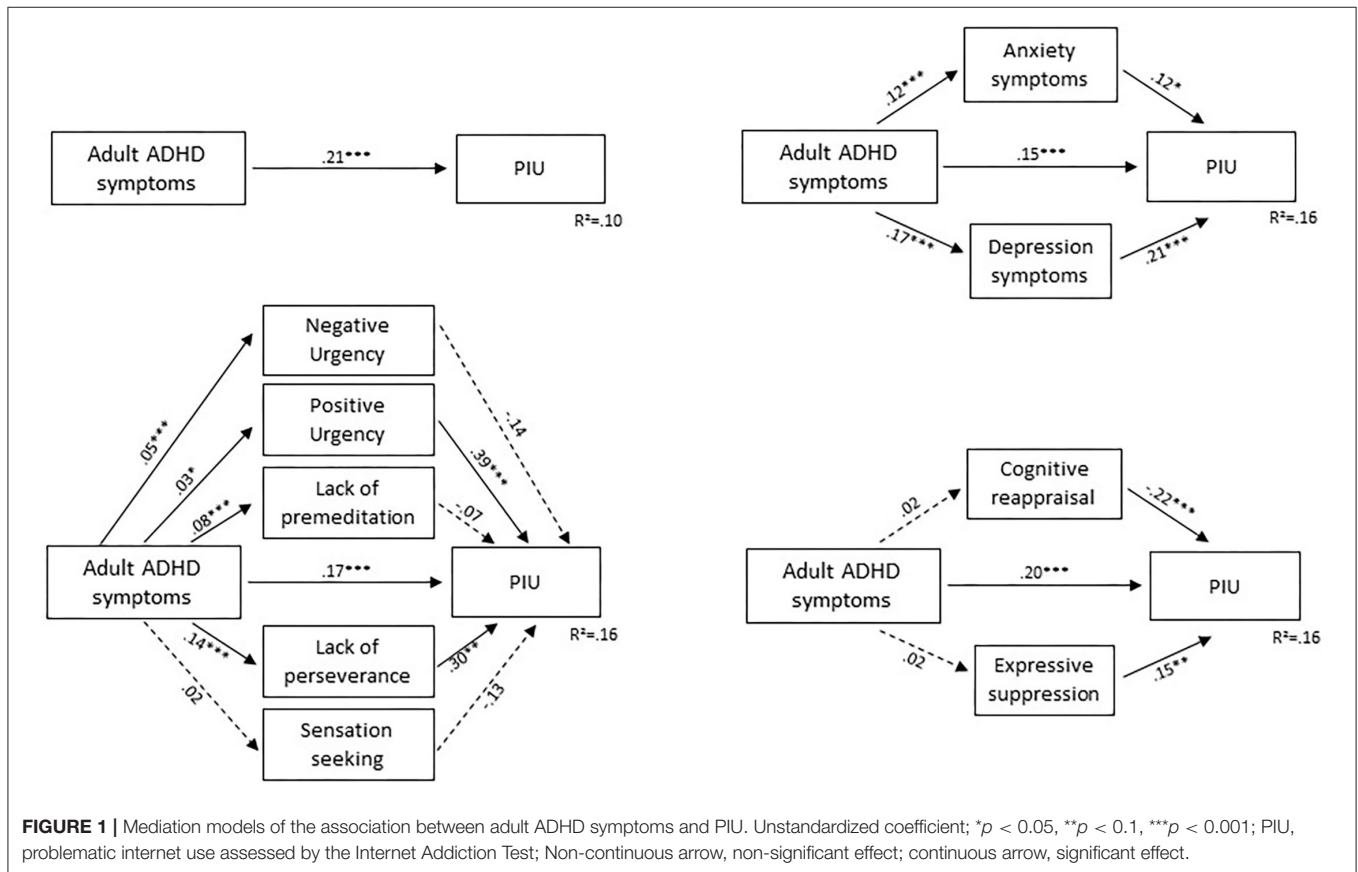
Adult ADHD symptoms

.21***

PIU

R²=.10

Anxiety symptoms

.12***

.12*

Adult ADHD symptoms

.15***

PIU

R²=.16

.17***

Depression symptoms

.21***

Negative Urgency

Positive Urgency

Lack of premeditation

.05***

.03*

.08***

-.14

.39***

-.07

Adult ADHD symptoms

.17***

PIU

R²=.16

.14***

Lack of perseverance

.30**

.02

Sensation seeking

-.13

Cognitive reappraisal

.02

-.22***

Adult ADHD symptoms

.20***

PIU

R²=.16

.02

Expressive suppression

.15**

**FIGURE 1 |** Mediation models of the association between adult ADHD symptoms and PIU. Unstandardized coefficient; *$p$ < 0.05, **$p$ < 0.1, ***$p$ < 0.001; PIU, problematic internet use assessed by the Internet Addiction Test; Non-continuous arrow, non-significant effect; continuous arrow, significant effect.